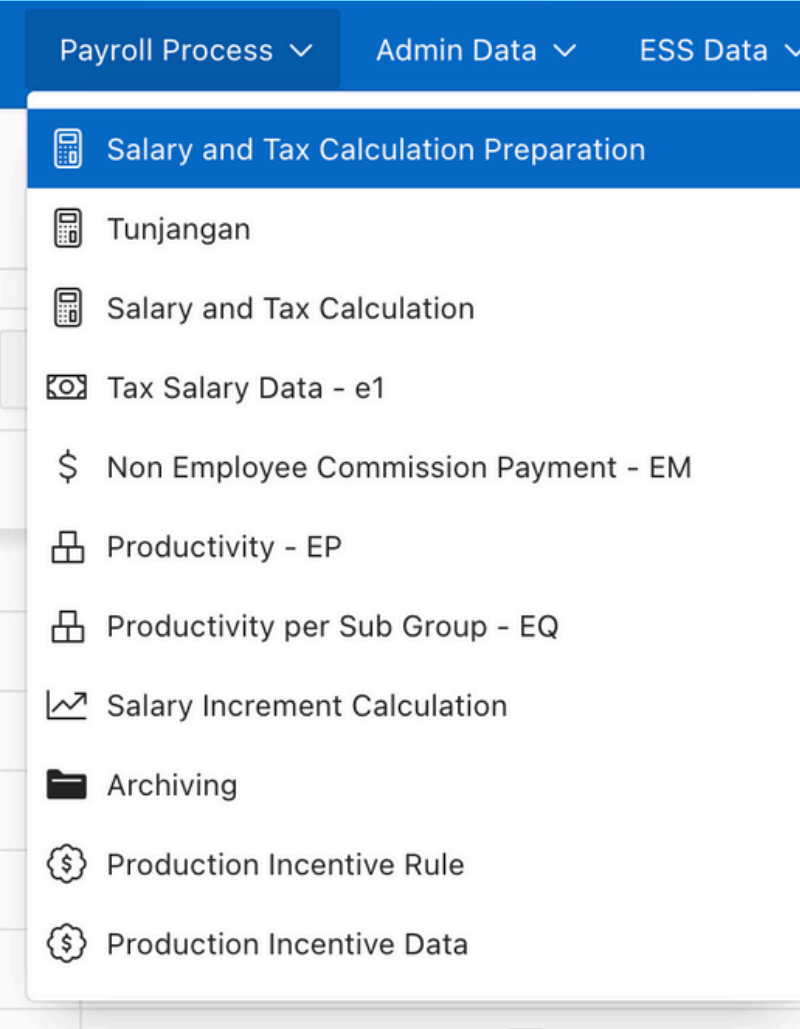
Payroll Process ∨ Admin Data ∨ ESS Data ∨

Salary and Tax Calculation Preparation

Tunjangan

Salary and Tax Calculation

Tax Salary Data - e1

$ Non Employee Commission Payment - EM

Productivity - EP

Productivity per Sub Group - EQ

Salary Increment Calculation

Archiving

Production Incentive Rule

Production Incentive Data